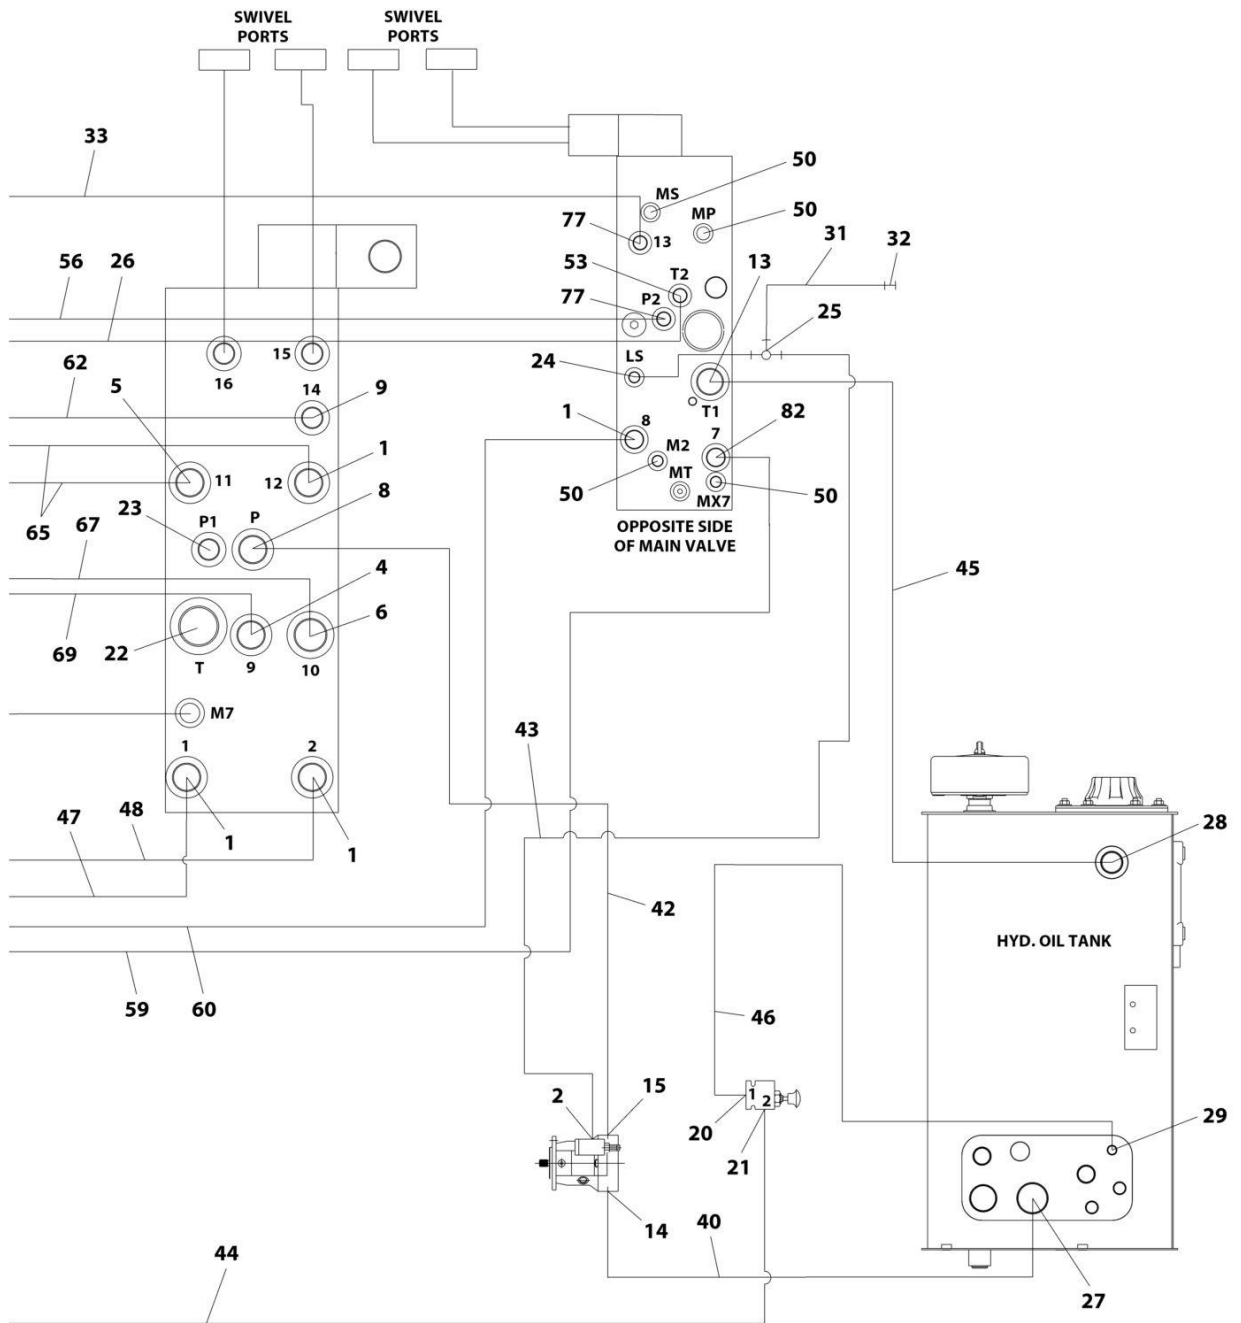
SWIVEL PORTS

SWIVEL PORTS

33

50

MS

MP

50

77

13

31

32

56

26

53

T2

13

77

P2

25

16

15

LS

24

62

14

T1

5

9

1

8

82

1

7

11

12

M2

50

MT

MX7

50

65

67

23

8

P1

P

OPPOSITE SIDE OF MAIN VALVE

4

45

6

69

22

T

9

10

M7

43

1

2

28

47

48

1

1

42

HYD. OIL TANK

59

60

46

2

15

1

2

29

20

21

14

40

44

27